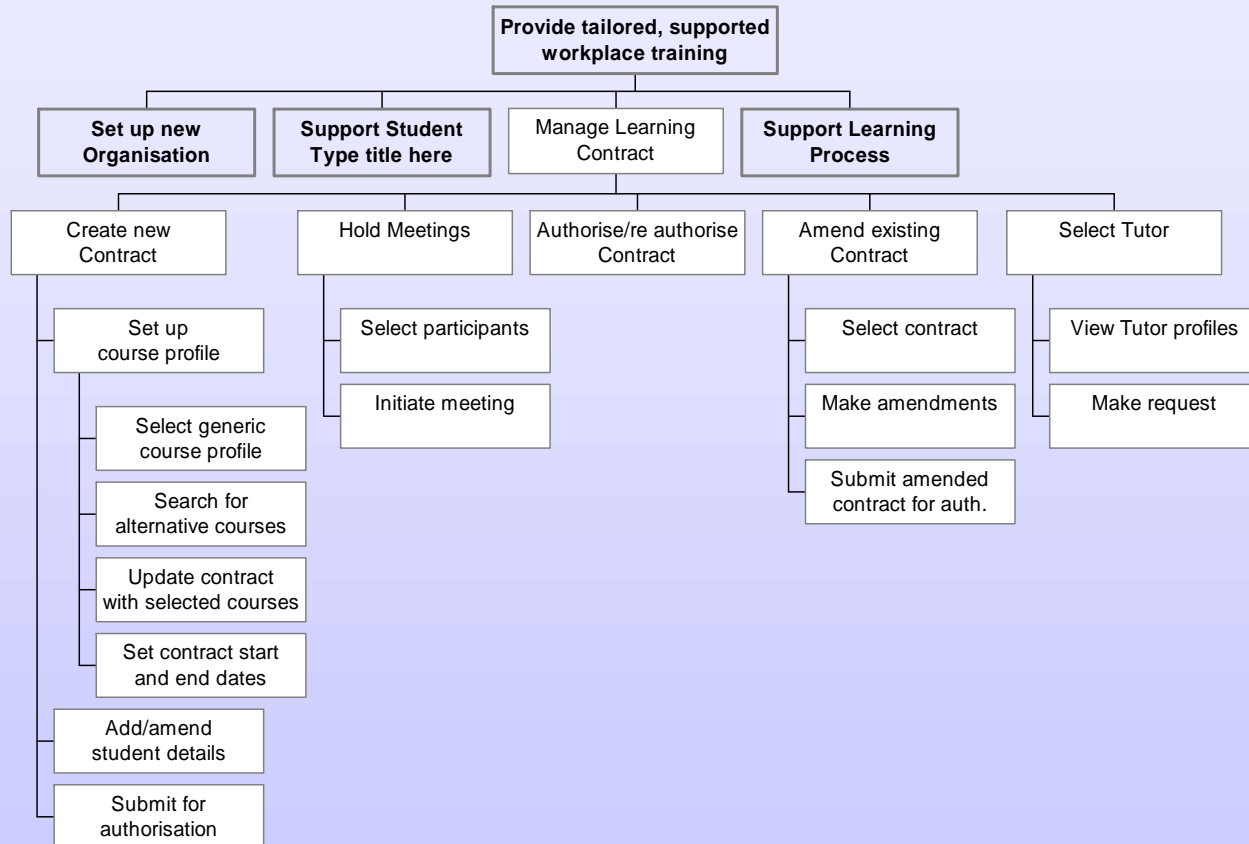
Provide tailored, supported workplace training

Set up new Organisation

Support Student Type title here

Manage Learning Contract

Support Learning Process

Create new Contract

Set up course profile

Select generic course profile

Search for alternative courses

Update contract with selected courses

Set contract start and end dates

Add/amend student details

Submit for authorisation

Hold Meetings

Select participants

Initiate meeting

Authorise/re authorise Contract

Amend existing Contract

Select contract

Make amendments

Submit amended contract for auth.

Select Tutor

View Tutor profiles

Make request